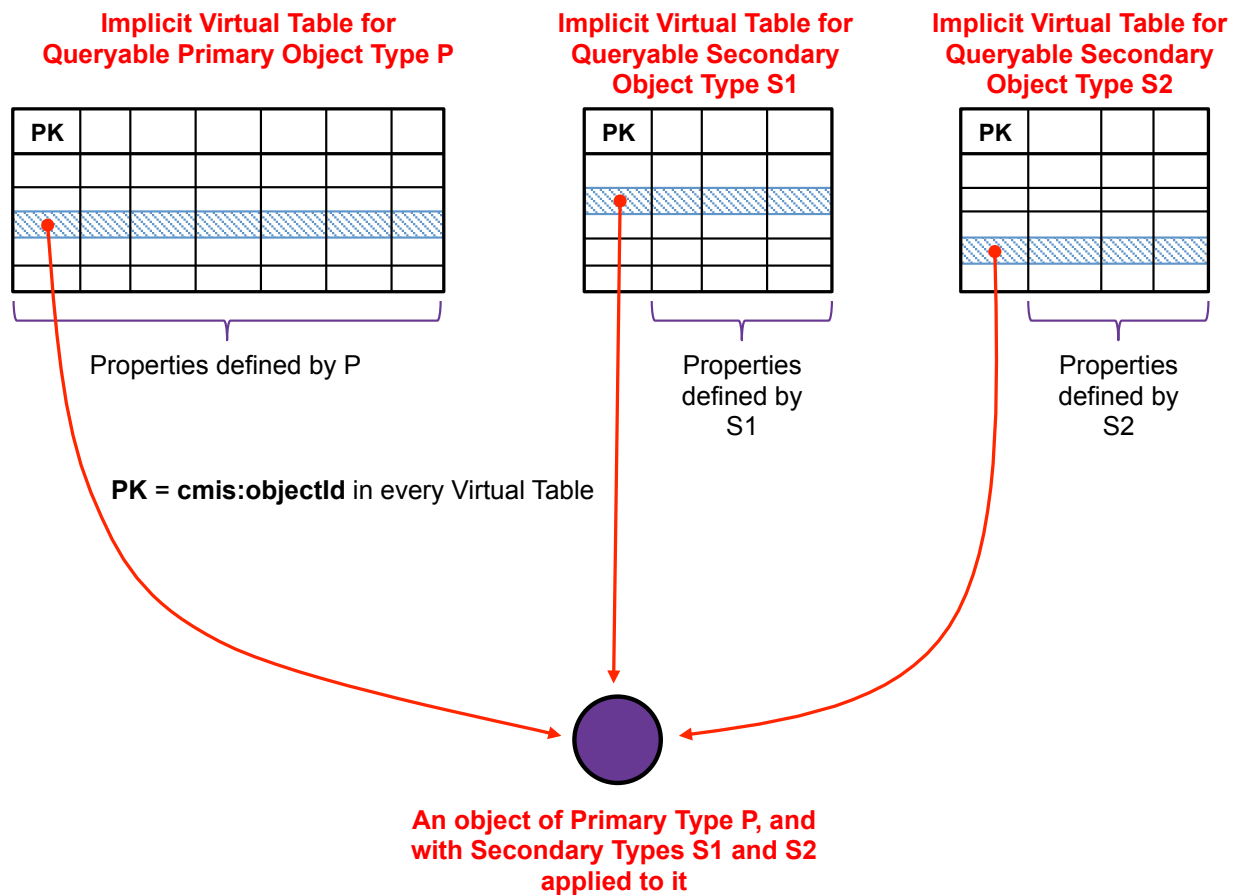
Implicit Virtual Table for Queryable Primary Object Type P

Implicit Virtual Table for Queryable Secondary Object Type S1

Implicit Virtual Table for Queryable Secondary Object Type S2

| PK | | | | | | |
|---|---|---|---|---|---|---|
| | | | | | | |
| | | | | | | |
| | | | | | | |
| | | | | | | |
| | | | | | | |

| PK | | | |
|---|---|---|---|
| | | | |
| | | | |
| | | | |
| | | | |
| | | | |

| PK | | | |
|---|---|---|---|
| | | | |
| | | | |
| | | | |
| | | | |
| | | | |

Properties defined by P

Properties defined by S1

Properties defined by S2

**PK** = **cmis:objectId** in every Virtual Table

An object of Primary Type P, and with Secondary Types S1 and S2 applied to it